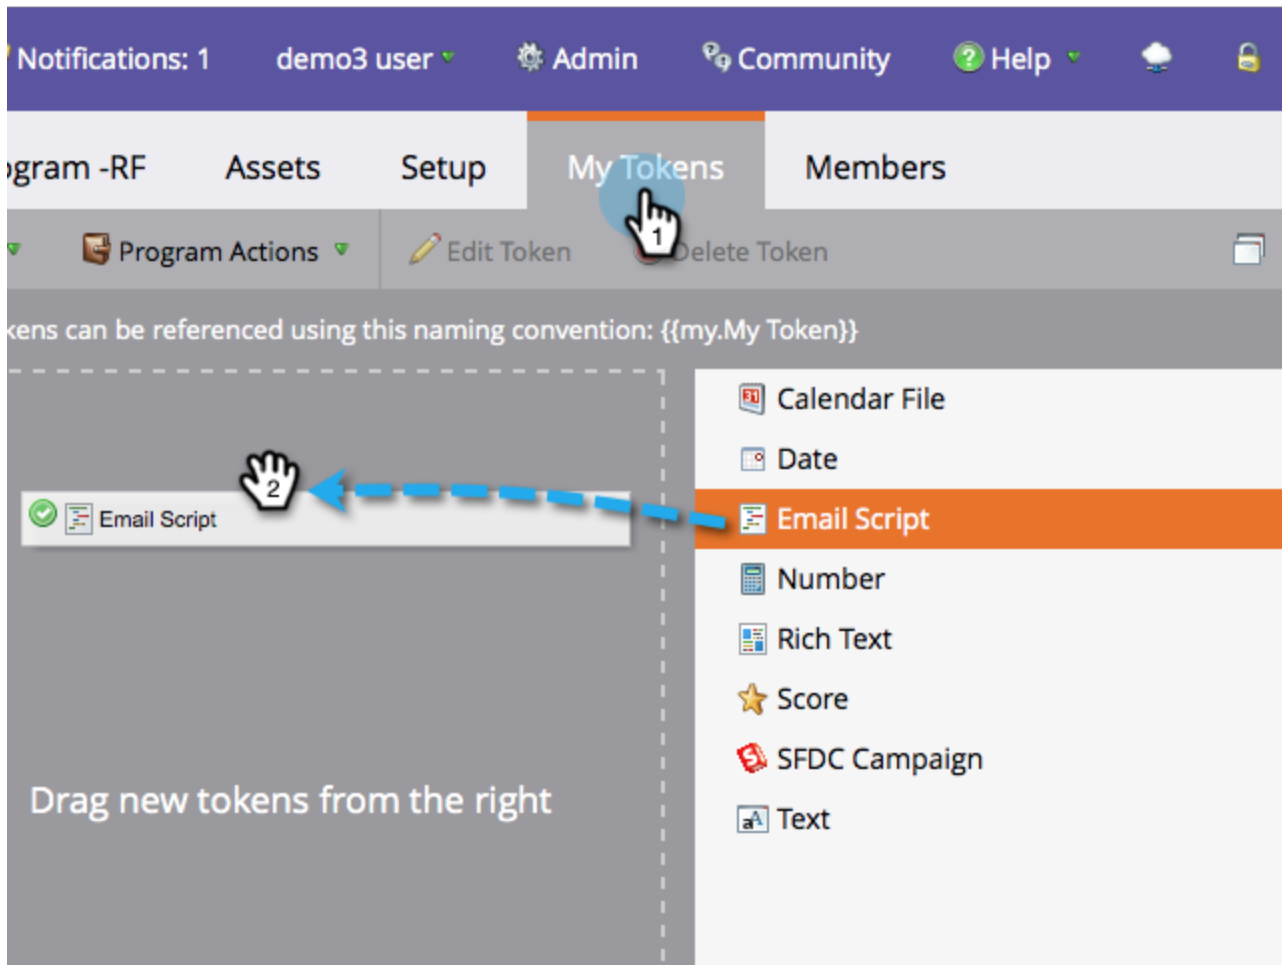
Notifications: 1 demo3 user Admin Community Help

gram -RF Assets Setup My Tokens Members

Program Actions Edit Token Delete Token

kens can be referenced using this naming convention: {{my.My Token}}

1

2

Email Script

Drag new tokens from the right

Calendar File
Date
Email Script
Number
Rich Text
Score
SFDC Campaign
Text